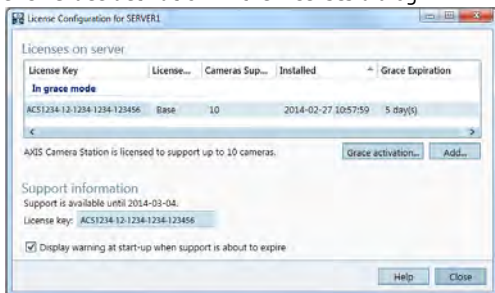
License Configuration for SERVER1

Licenses on server

| License Key | License... | Cameras Sup... | Installed | Grace Expiration |
|---|---|---|---|---|
| In grace mode | | | | |
| ACS1234-12-1234-1234-123456 | Base | 10 | 2014-02-27 10:57:59 | 5 day(s) |

AXIS Camera Station is licensed to support up to 10 cameras.

Grace activation... Add...

Support information
Support is available until 2014-03-04.
License key: ACS1234-12-1234-1234-123456

Display warning at start-up when support is about to expire

Help Close